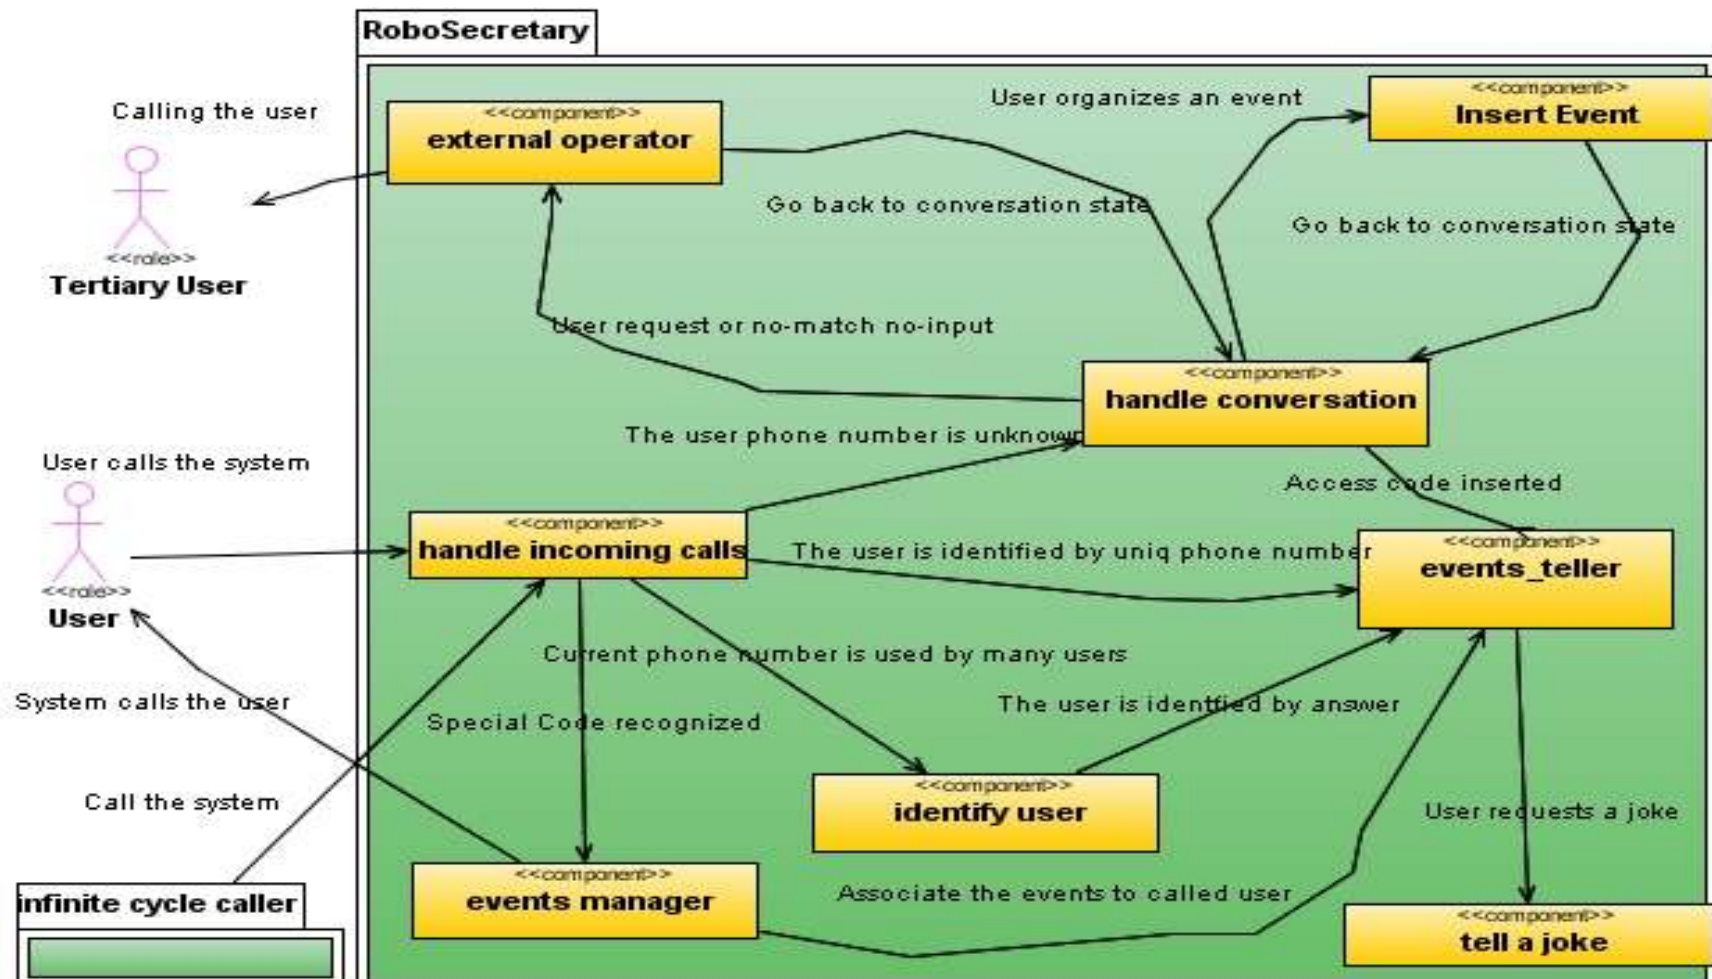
RoboSecretary

Calling the user

<<component>>
external operator

User organizes an event

<<component>>
Insert Event

<<role>>
Tertiary User

Go back to conversation state

Go back to conversation state

User request or no-match no-input

<<component>>
handle conversation

The user phone number is unknown

User calls the system

Access code inserted

<<component>>
handle incoming calls

The user is identified by uniq phone number

<<component>>
events_teller

<<role>>
User

Current phone number is used by many users

System calls the user

Special Code recognized

The user is identfied by answer

<<component>>
identify user

Call the system

User requests a joke

infinite cycle caller

<<component>>
events manager

Associate the events to called user

<<component>>
tell a joke